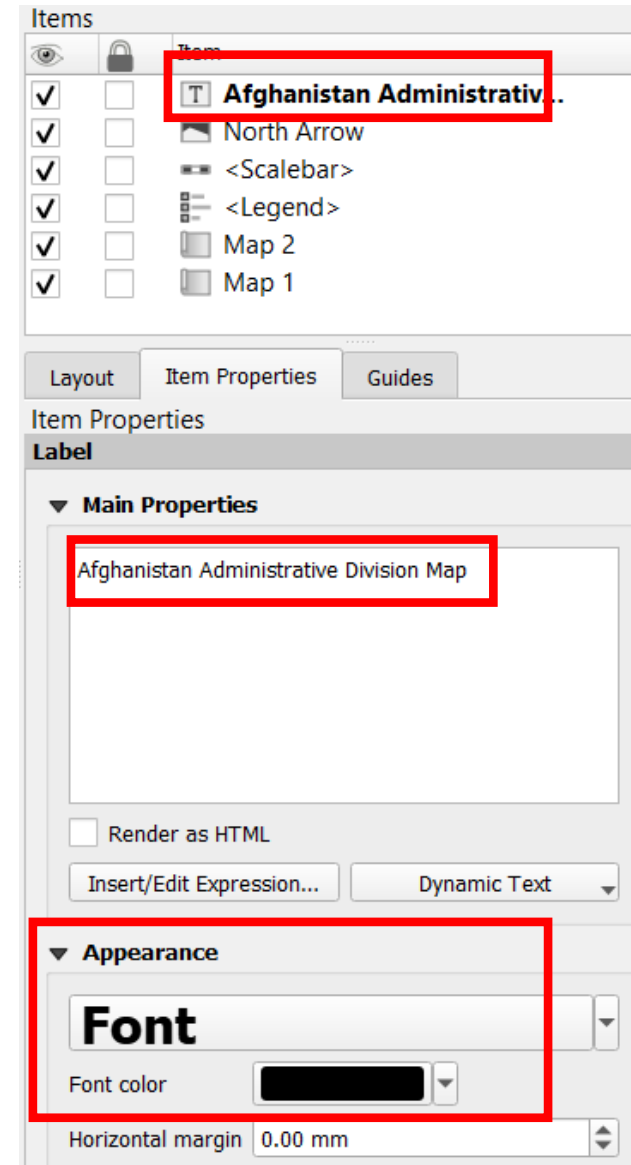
Items

| | | Item |
|---|---|---|
| ✓ | | Afghanistan Administrativ... |
| ✓ | | North Arrow |
| ✓ | | <Scalebar> |
| ✓ | | <Legend> |
| ✓ | | Map 2 |
| ✓ | | Map 1 |

Layout Item Properties Guides

Item Properties

Label

Main Properties

Afghanistan Administrative Division Map

Render as HTML

Insert/Edit Expression...

Dynamic Text

Appearance

Font

Font color

Horizontal margin 0.00 mm